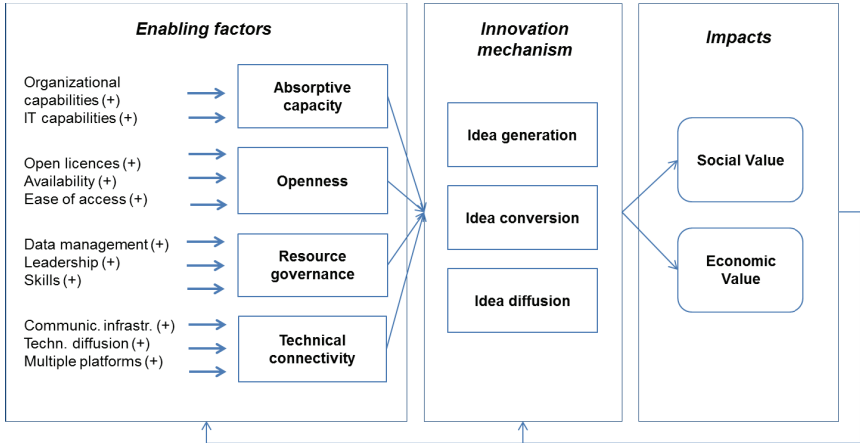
Enabling factors

Organizational capabilities (+)
IT capabilities (+)

Absorptive capacity

Open licences (+)
Availability (+)
Ease of access (+)

Openness

Data management (+)
Leadership (+)
Skills (+)

Resource governance

Communic. infrastr. (+)
Techn. diffusion (+)
Multiple platforms (+)

Technical connectivity

Innovation mechanism

Idea generation

Idea conversion

Idea diffusion

Impacts

Social Value

Economic Value